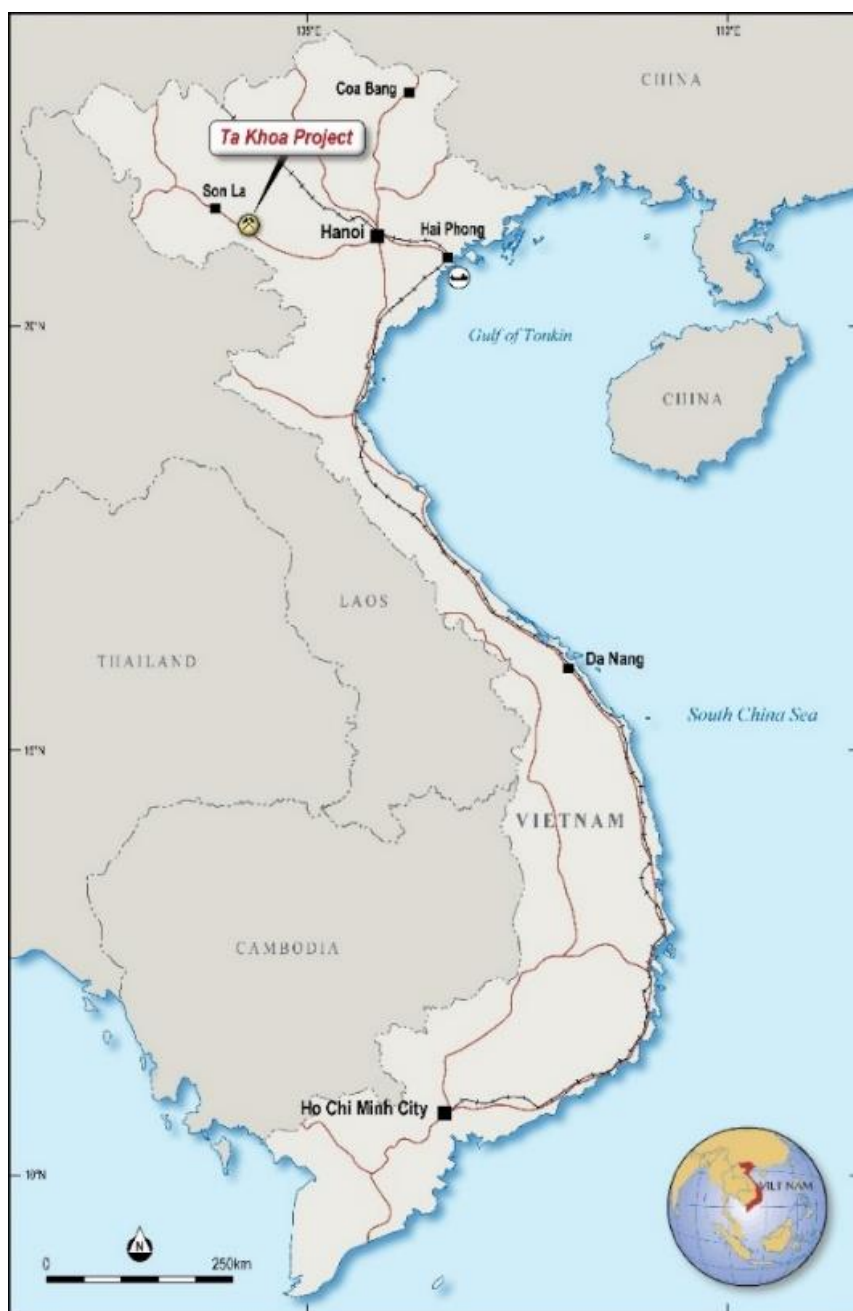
105°E

110°E

CHINA

Coa Bang

Ta Khoa Project

Son La

Hanoi

Hai Phong

20°N

Gulf of Tonkin

CHINA

LAOS

THAILAND

Da Nang

South China Sea

15°N

VIETNAM

CAMBODIA

Ho Chi Minh City

10°N

VIETNAM

N

0

250km